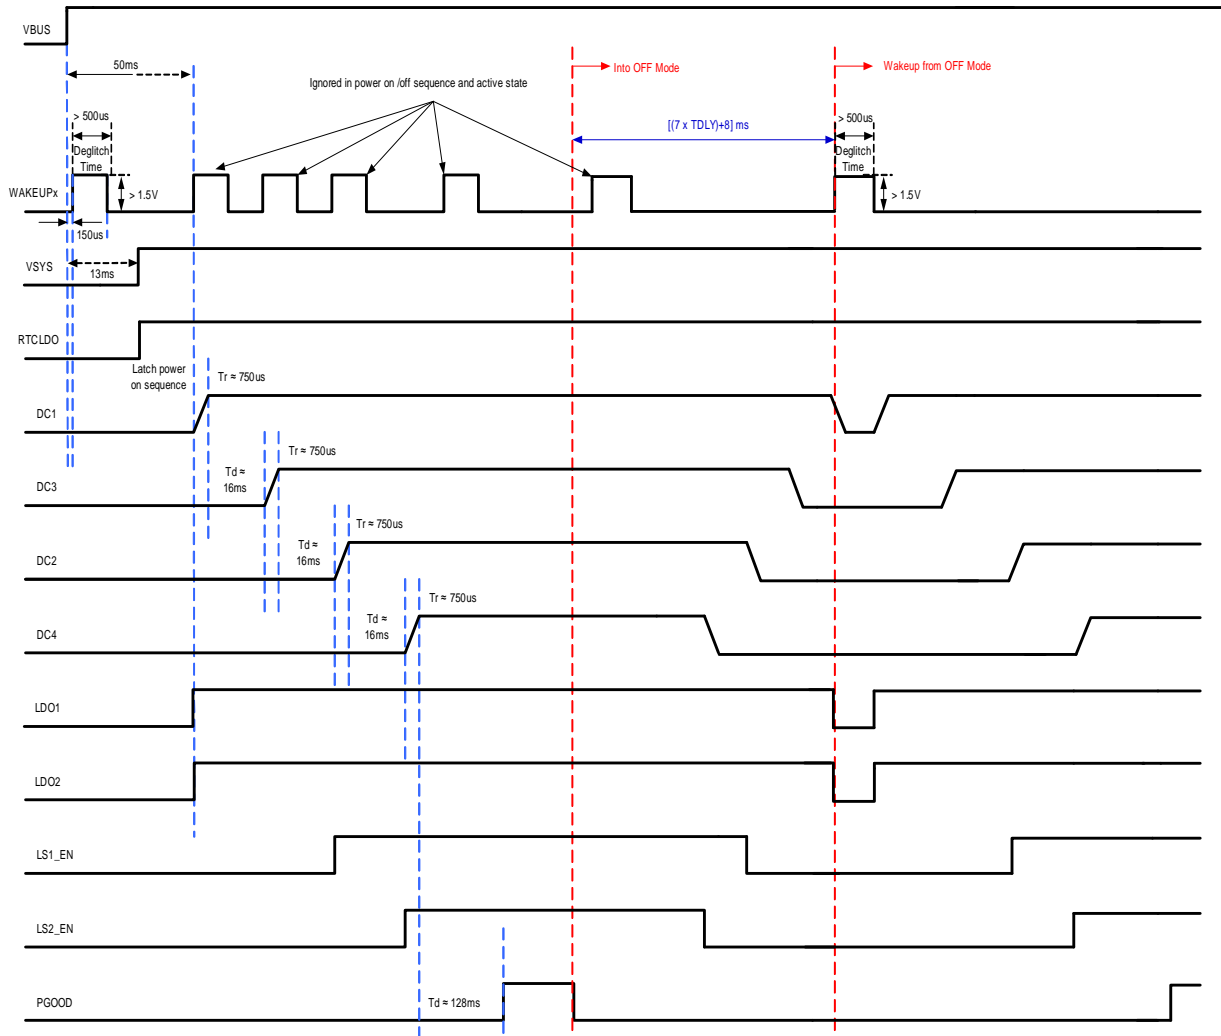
VBUS

50ms

Into OFF Mode

Wakeup from OFF Mode

Ignored in power on /off sequence and active state

> 500us

[(7 x TDLY)+8] ms

> 500us

Deglitch Time

Deglitch Time

WAKEUPx

> 1.5V

> 1.5V

150us

VSYS

13ms

RTCLDO

Latch power on sequence

Tr ≈ 750us

DC1

Tr ≈ 750us

Td ≈ 16ms

DC3

Tr ≈ 750us

Td ≈ 16ms

DC2

Tr ≈ 750us

Td ≈ 16ms

DC4

LDO1

LDO2

LS1_EN

LS2_EN

PGOOD

Td ≈ 128ms